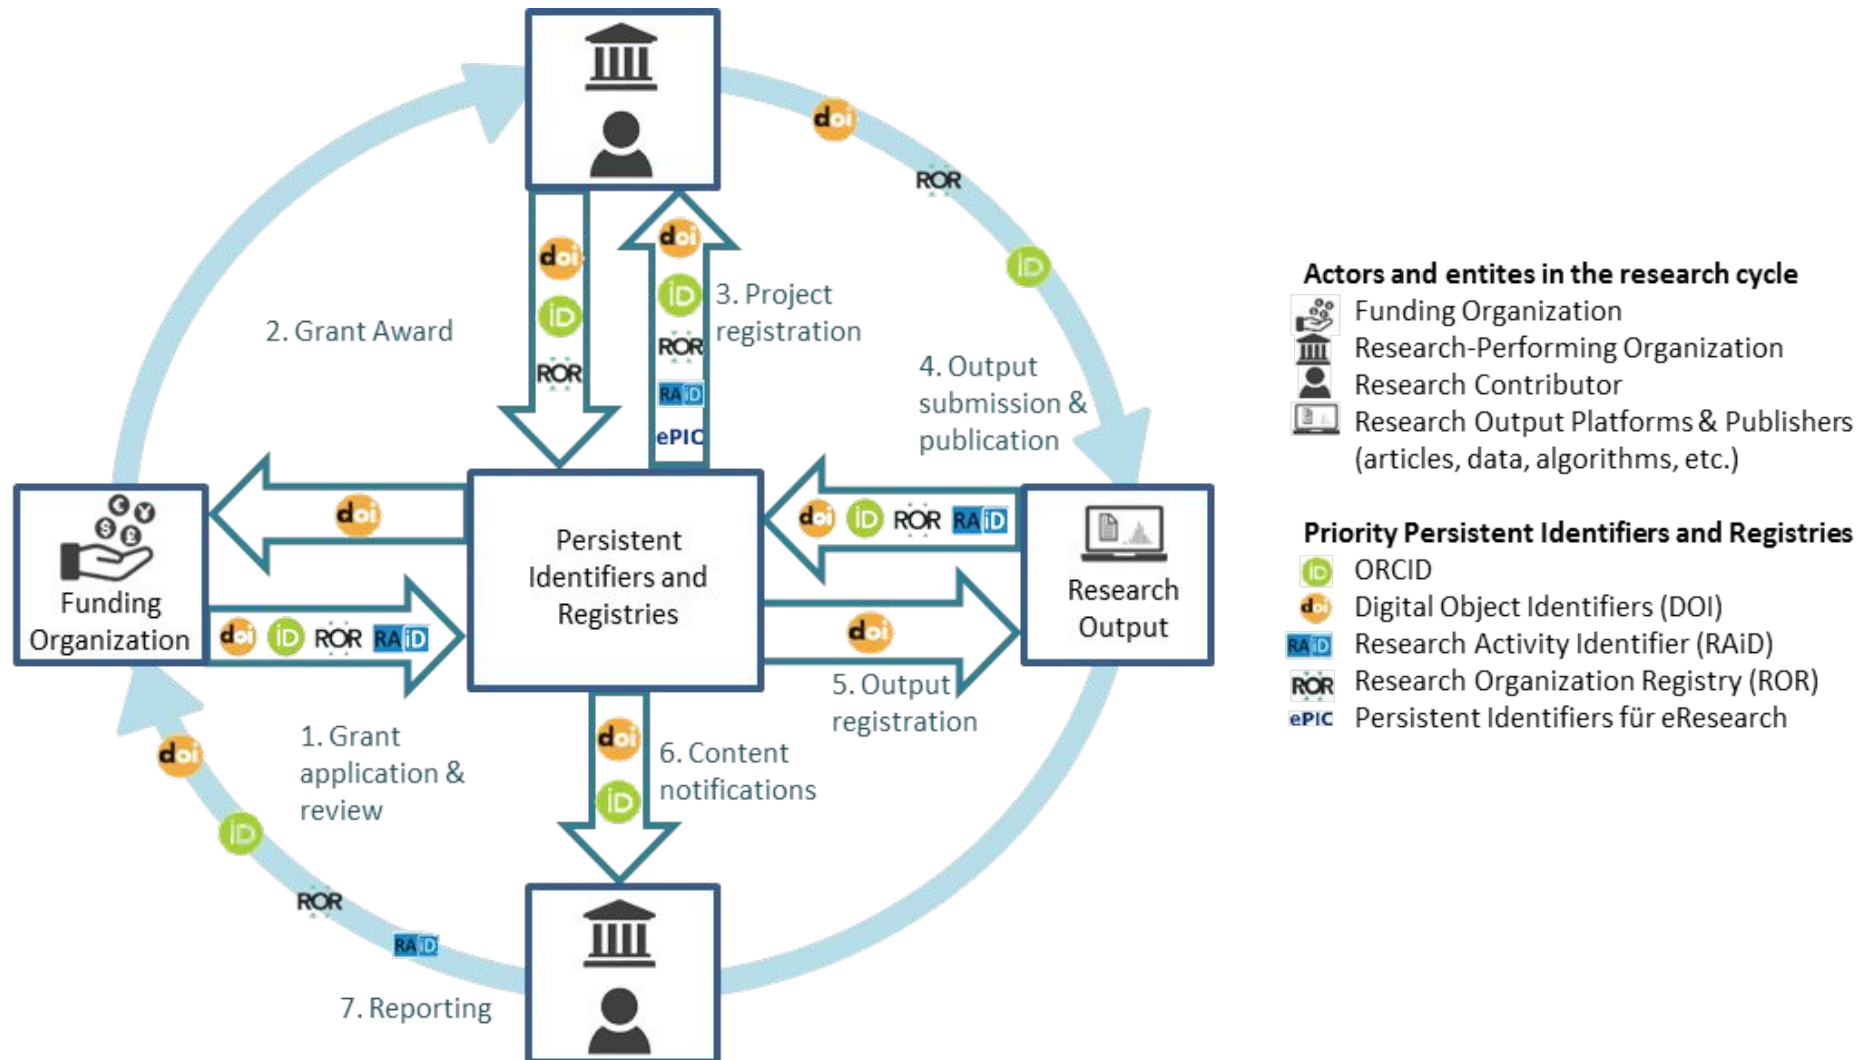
doi
ROR
iD
doi
iD
ROR
doi
iD
ROR
RAiD
ePIC
3. Project registration
2. Grant Award
4. Output submission & publication
Funding Organization
doi
doi iD ROR RAiD
Persistent Identifiers and Registries
doi iD ROR RAiD
Research Output
doi
5. Output registration
1. Grant application & review
doi
iD
6. Content notifications
doi
iD
ROR
RAiD
7. Reporting

Actors and entites in the research cycle
Funding Organization
Research-Performing Organization
Research Contributor
Research Output Platforms & Publishers (articles, data, algorithms, etc.)

Priority Persistent Identifiers and Registries
ORCID
Digital Object Identifiers (DOI)
RAiD Research Activity Identifier (RAiD)
ROR Research Organization Registry (ROR)
ePIC Persistent Identifiers für eResearch